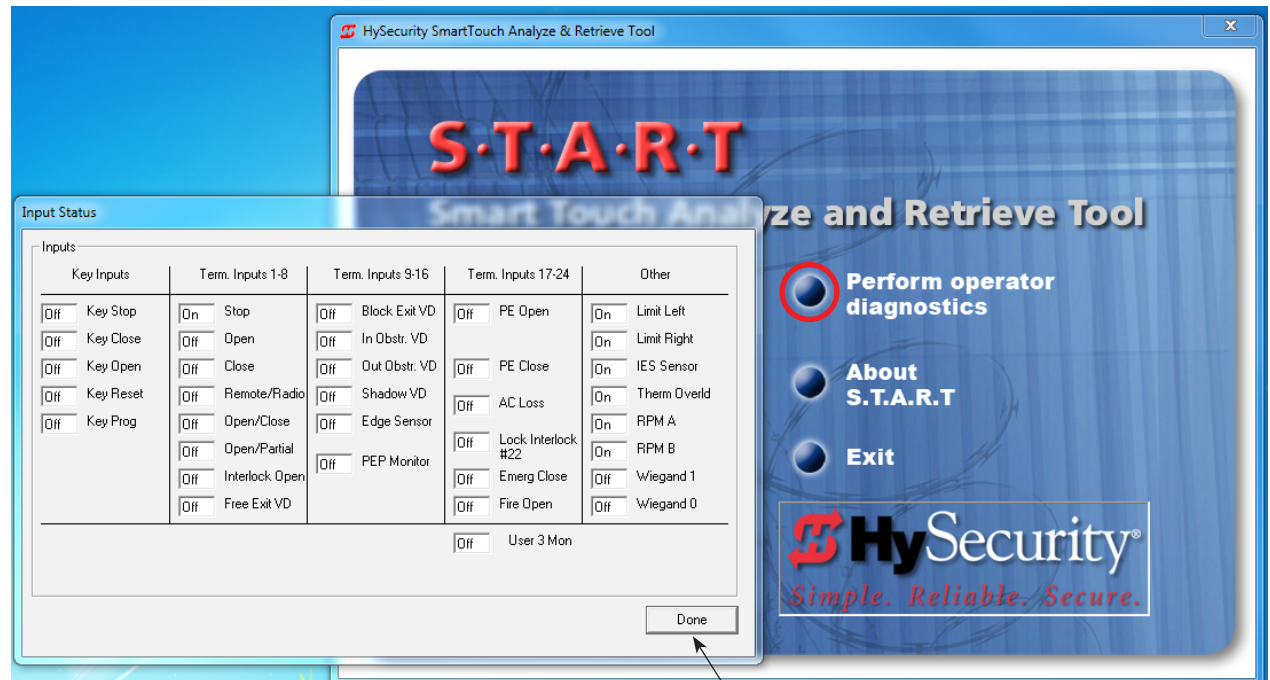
HySecurity SmartTouch Analyze & Retrieve Tool

S·T·A·R·T

Smart Touch Analyze and Retrieve Tool

Perform operator diagnostics

About S.T.A.R.T

Exit

HySecurity®

Simple. Reliable. Secure.

Input Status

Inputs

| Key Inputs | | Term. Inputs 1-8 | | Term. Inputs 9-16 | | Term. Inputs 17-24 | | Other | |
|---|---|---|---|---|---|---|---|---|---|
| Off | Key Stop | On | Stop | Off | Block Exit VD | Off | PE Open | On | Limit Left |
| Off | Key Close | Off | Open | Off | In Obstr. VD | | | On | Limit Right |
| Off | Key Open | Off | Close | Off | Out Obstr. VD | Off | PE Close | On | IES Sensor |
| Off | Key Reset | Off | Remote/Radio | Off | Shadow VD | Off | AC Loss | On | Therm Overld |
| Off | Key Prog | Off | Open/Close | Off | Edge Sensor | Off | Lock Interlock #22 | On | RPM A |
| | | Off | Open/Partial | Off | PEP Monitor | | | On | RPM B |
| | | Off | Interlock Open | | | Off | Emerg Close | Off | Wiegand 1 |
| | | Off | Free Exit VD | | | Off | Fire Open | Off | Wiegand 0 |

Off User 3 Mon

Done